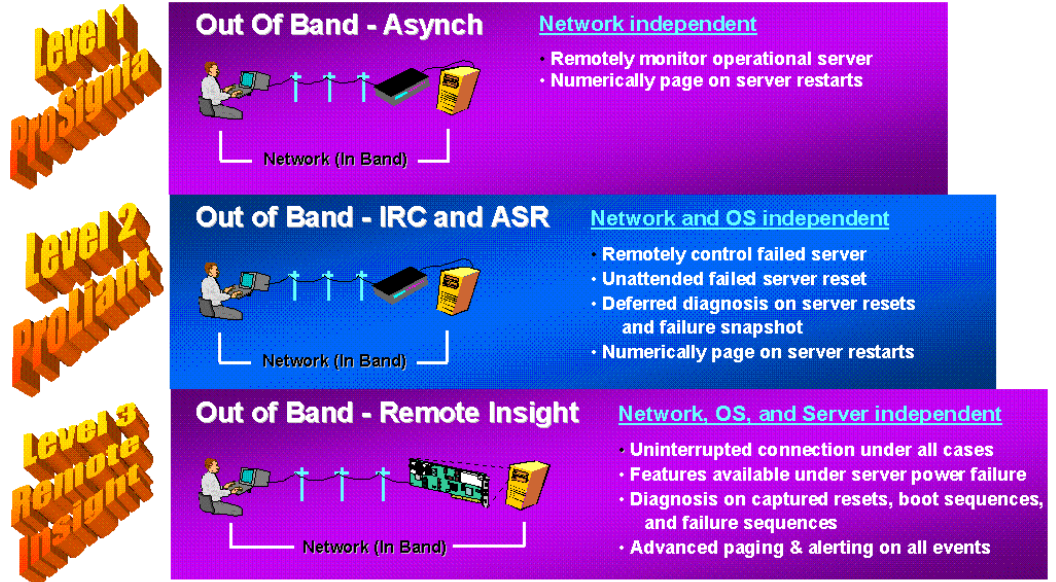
Level 1 ProSignia

Out Of Band - Asynch

Network (In Band)

Network independent

• Remotely monitor operational server
• Numerically page on server restarts

Level 2 ProLiant

Out of Band - IRC and ASR

Network (In Band)

Network and OS independent

• Remotely control failed server
• Unattended failed server reset
• Deferred diagnosis on server resets and failure snapshot
• Numerically page on server restarts

Level 3 Remote Insight

Out of Band - Remote Insight

Network (In Band)

Network, OS, and Server independent

• Uninterrupted connection under all cases
• Features available under server power failure
• Diagnosis on captured resets, boot sequences, and failure sequences
• Advanced paging & alerting on all events